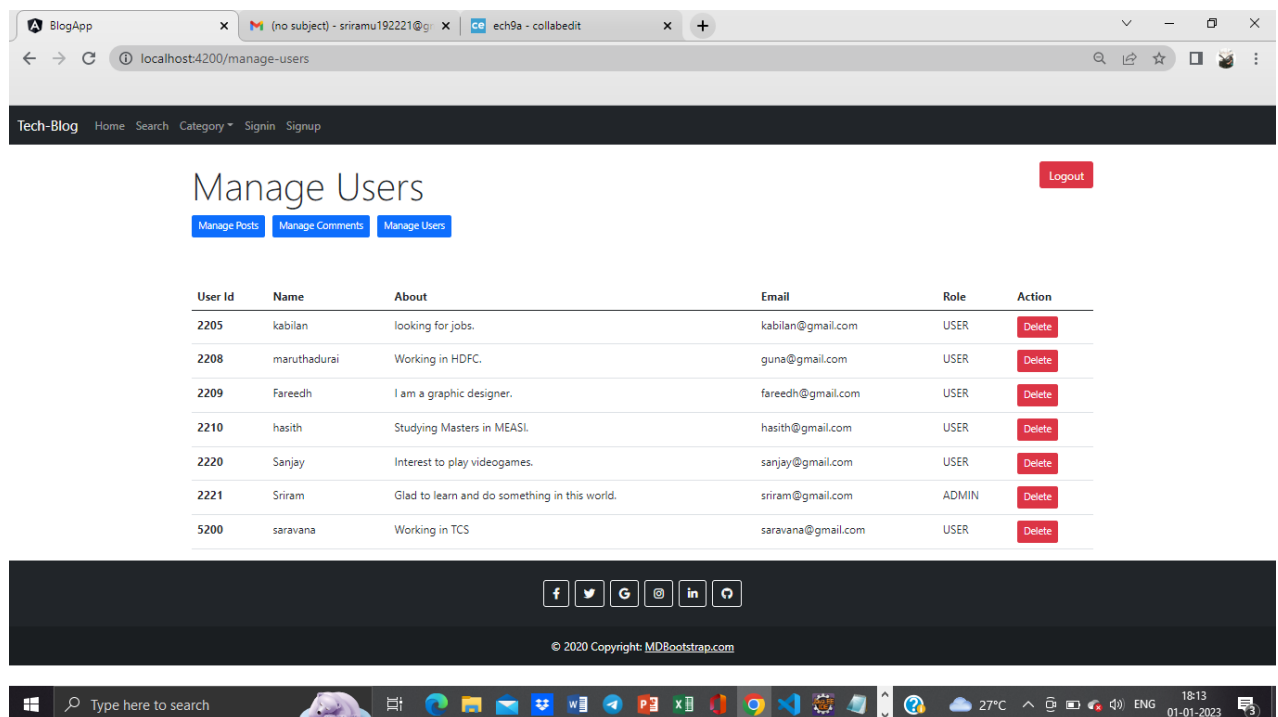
BlogApp
(no subject) - sriramu192221@g
ech9a - collabedit
localhost:4200/manage-users

Tech-Blog Home Search Category Signin Signup

Manage Users

Logout

Manage Posts Manage Comments Manage Users

| User Id | Name | About | Email | Role | Action |
|---|---|---|---|---|---|
| 2205 | kabilan | looking for jobs. | kabilan@gmail.com | USER | Delete |
| 2208 | maruthadurai | Working in HDFC. | guna@gmail.com | USER | Delete |
| 2209 | Fareedh | I am a graphic designer. | fareedh@gmail.com | USER | Delete |
| 2210 | hasith | Studying Masters in MEASI. | hasith@gmail.com | USER | Delete |
| 2220 | Sanjay | Interest to play videogames. | sanjay@gmail.com | USER | Delete |
| 2221 | Sriram | Glad to learn and do something in this world. | sriram@gmail.com | ADMIN | Delete |
| 5200 | saravana | Working in TCS | saravana@gmail.com | USER | Delete |

© 2020 Copyright: MDBootstrap.com

Type here to search
27°C ENG 18:13 01-01-2023